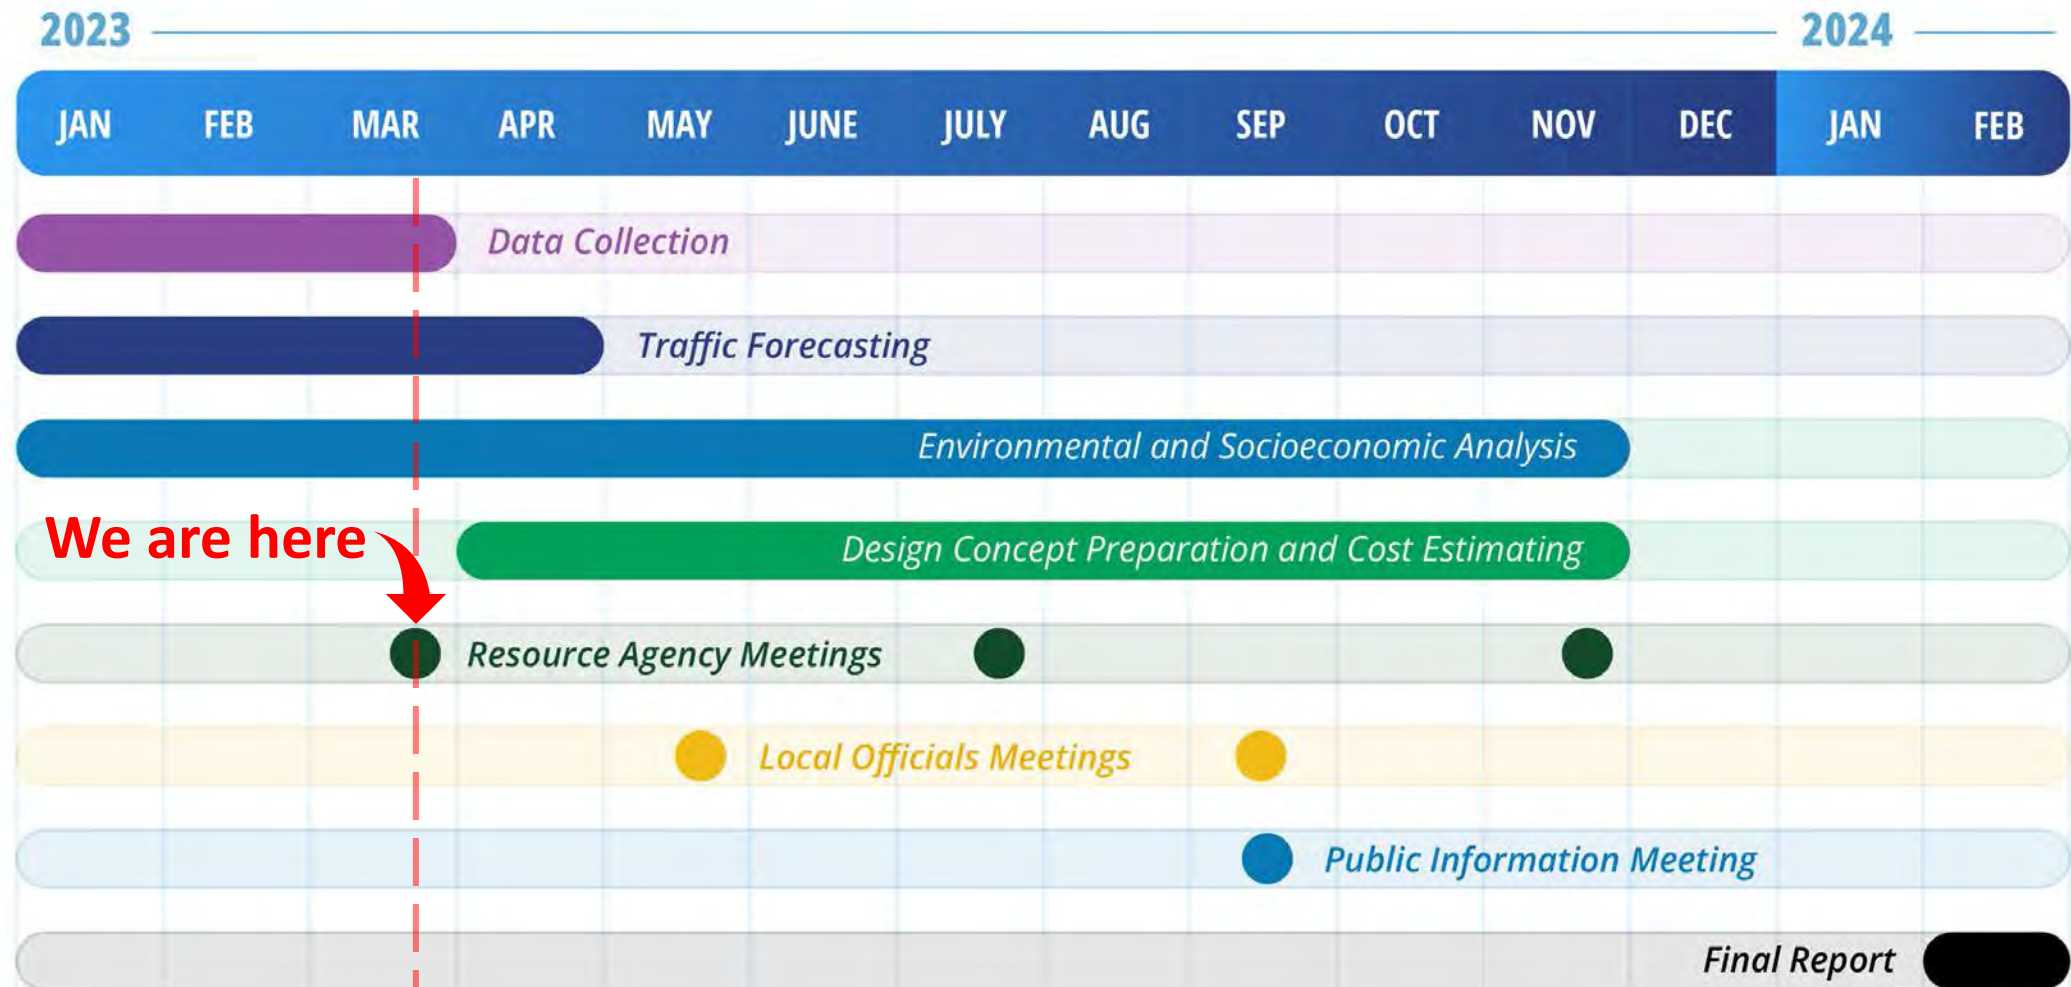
2023

2024

JAN FEB MAR APR MAY JUNE JULY AUG SEP OCT NOV DEC JAN FEB

Data Collection

Traffic Forecasting

Environmental and Socioeconomic Analysis

We are here

Design Concept Preparation and Cost Estimating

Resource Agency Meetings

Local Officials Meetings

Public Information Meeting

Final Report